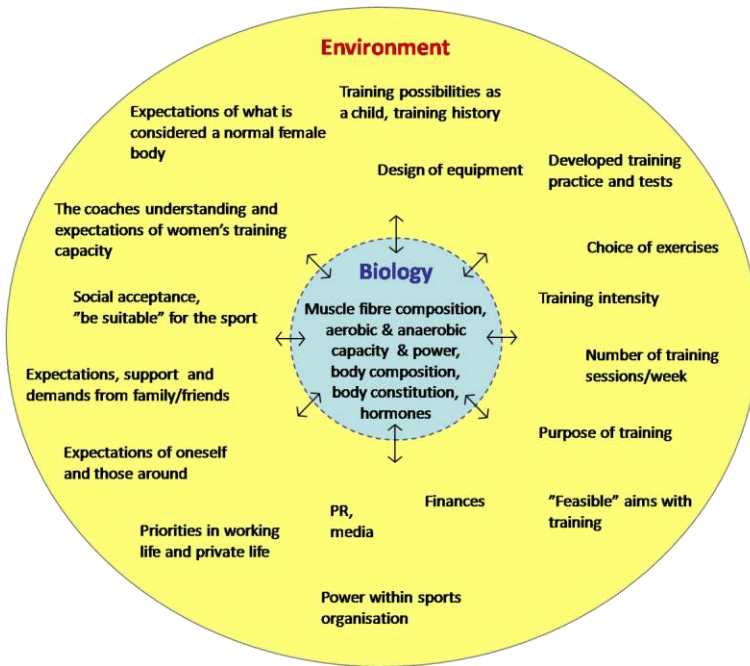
Environment

Training possibilities as a child, training history

Expectations of what is considered a normal female body

Design of equipment

Developed training practice and tests

The coaches understanding and expectations of women's training capacity

Choice of exercises

Biology

Muscle fibre composition, aerobic & anaerobic capacity & power, body composition, body constitution, hormones

Social acceptance, "be suitable" for the sport

Training intensity

Number of training sessions/week

Expectations, support and demands from family/friends

Purpose of training

Expectations of oneself and those around

PR, media

Finances

"Feasible" aims with training

Priorities in working life and private life

Power within sports organisation